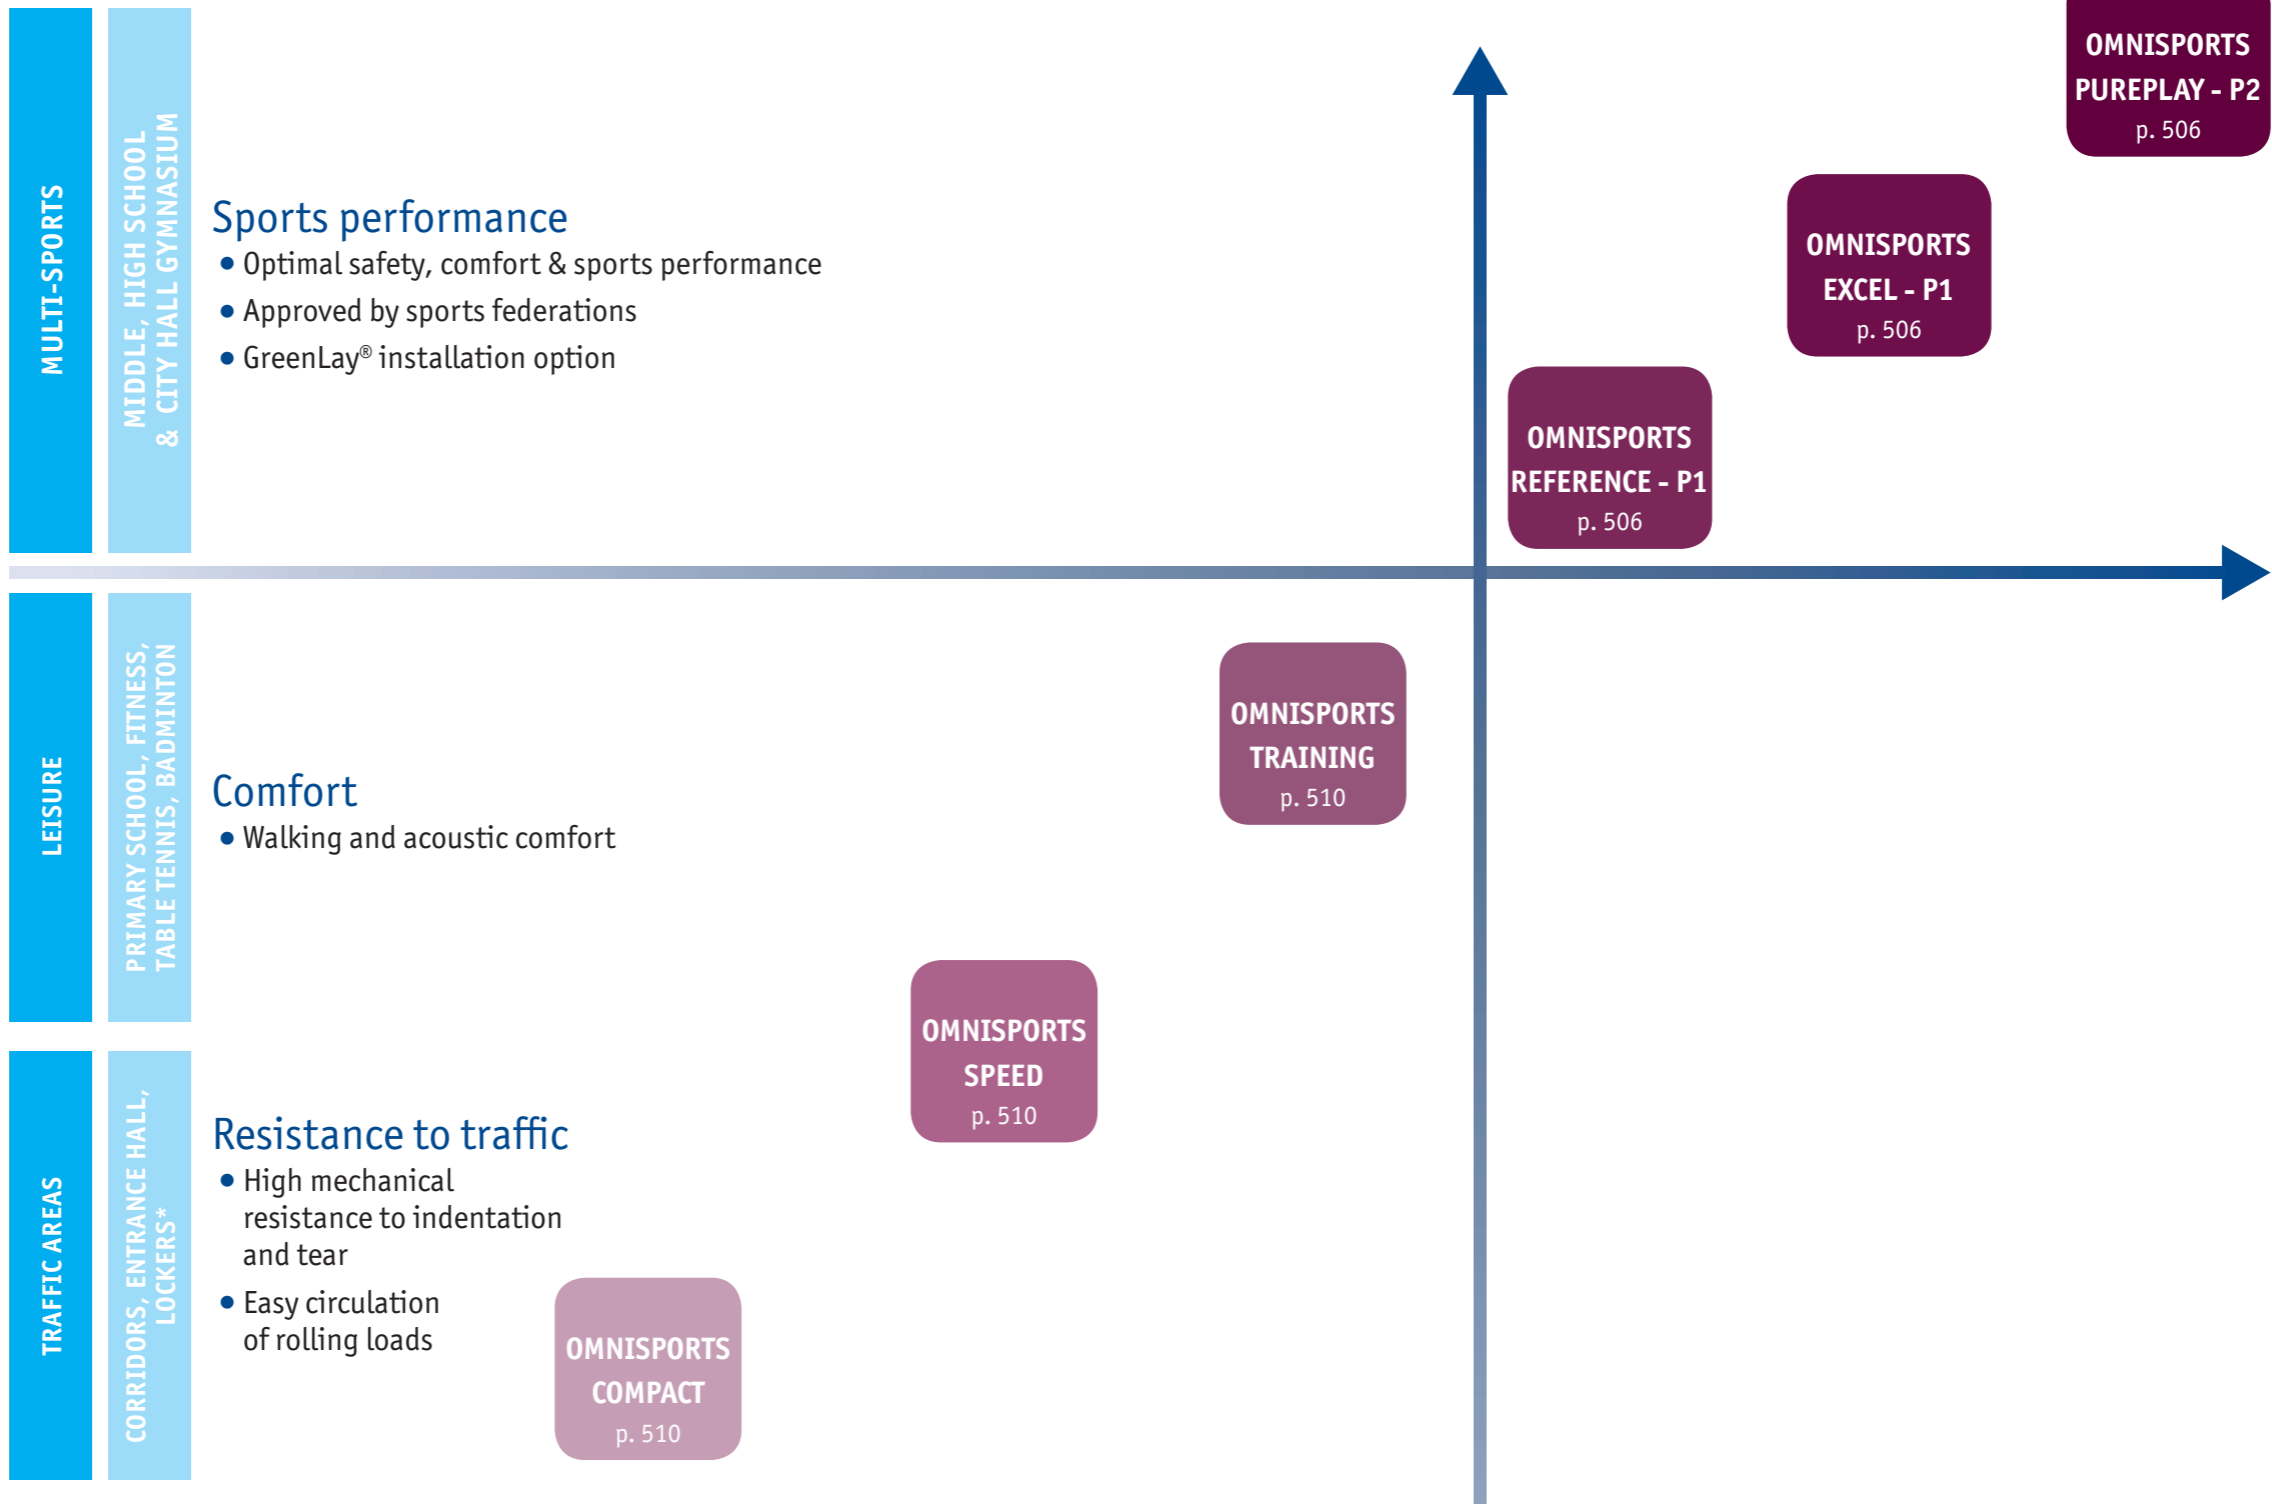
MULTI-SPORTS

MIDDLE, HIGH SCHOOL & CITY HALL GYMNASIUM

Sports performance
• Optimal safety, comfort & sports performance
• Approved by sports federations
• GreenLay® installation option

OMNISPORTS PUREPLAY - P2
p. 506

OMNISPORTS EXCEL - P1
p. 506

OMNISPORTS REFERENCE - P1
p. 506

LEISURE

PRIMARY SCHOOL, FITNESS, TABLE TENNIS, BADMINTON

Comfort
• Walking and acoustic comfort

OMNISPORTS TRAINING
p. 510

OMNISPORTS SPEED
p. 510

TRAFFIC AREAS

CORRIDORS, ENTRANCE HALL, LOCKERS*

Resistance to traffic
• High mechanical resistance to indentation and tear
• Easy circulation of rolling loads

OMNISPORTS COMPACT
p. 510